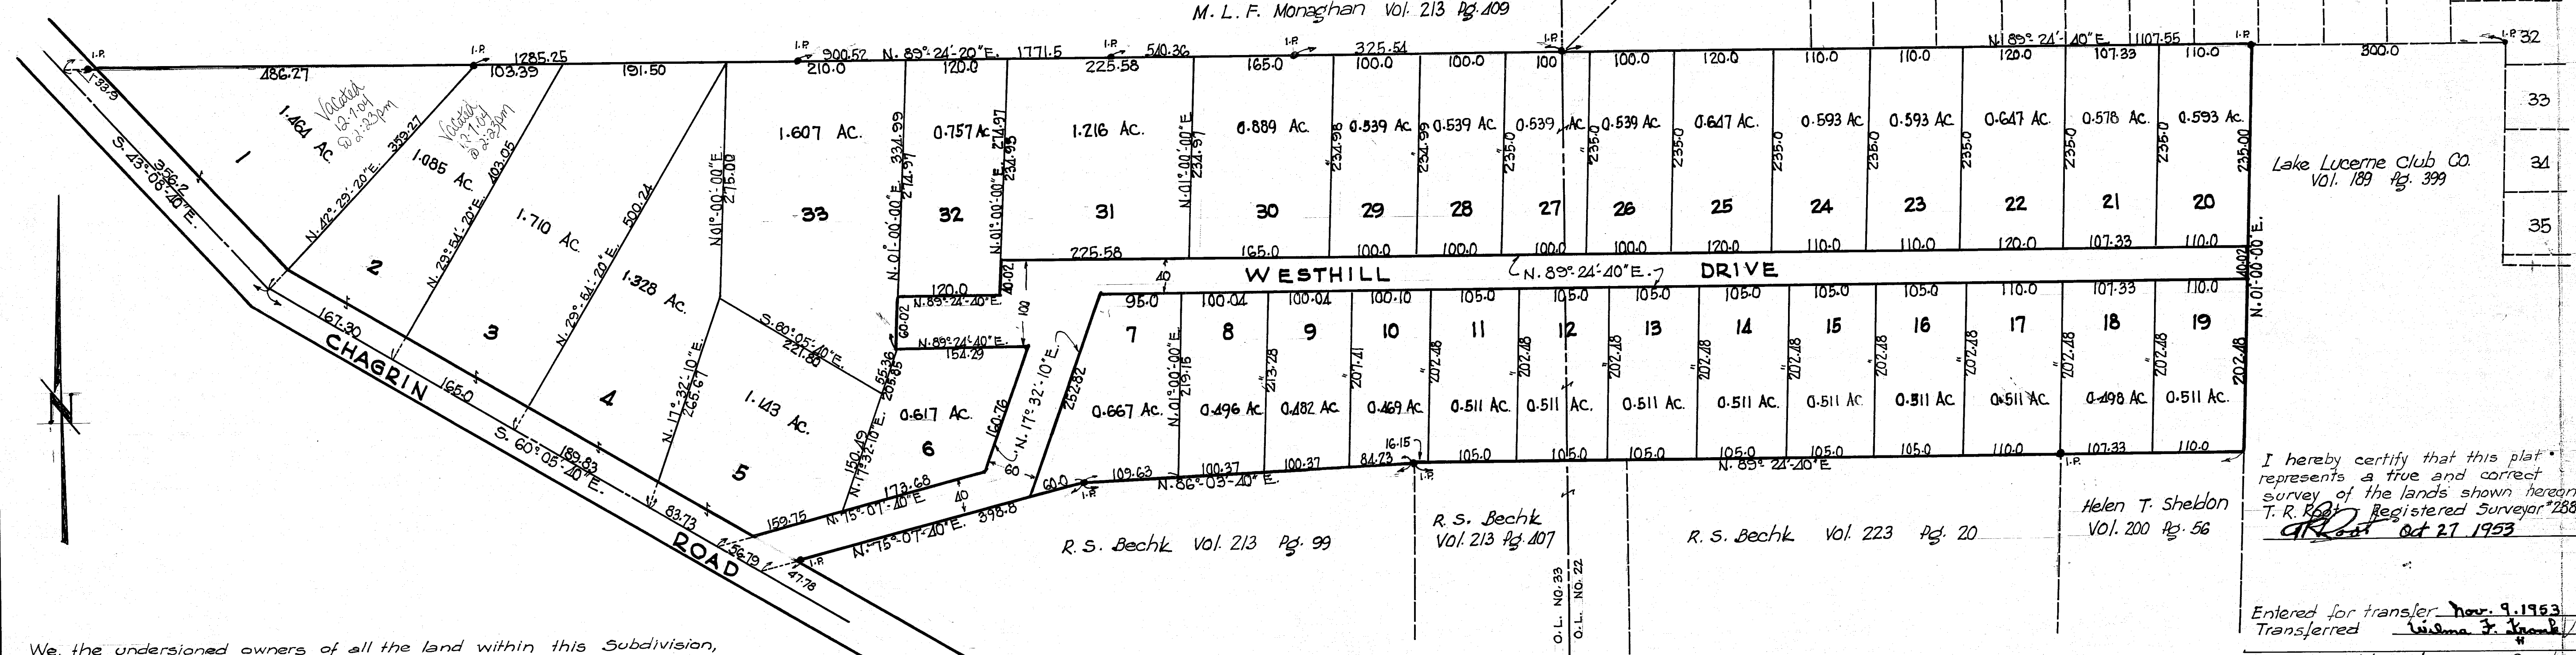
M. L. F. Monaghan Vol. 213 Pg. 409

I.P. 138.9 486.27 I.P. 1285.25 103.39 191.50 I.P. 900.52 210.0 N. 89°-24'-20"E. 1771.5 120.0 I.P. 540.36 225.58 I.P. 325.54 165.0 100.0 100.0 100 I.P. 100.0 120.0 110.0 110.0 N. 89°-24'-40"E. 120.0 1107.55 107.33 110.0 I.P. 300.0 I.P. 32

33

34

35

1
1.464 Ac.
Vacated 12-7-04 @ 2:23 pm

Vacated 12-7-04 @ 2:23pm
1.085 Ac.
359.27
403.05

N. 42°-29'-20"E.

S. 43°-06'-40"E.
356.2

2

N. 29°-54'-20"E.
1.710 Ac.
500.24

3

1.328 Ac.

4

N. 29°-54'-20"E.

1.607 AC.
N. 01°-00'-00"E.
276.00
33

0.757 Ac.
334.99
274.97
32
N. 01°-00'-00"E.
274.97
N. 01°-00'-00"E.
234.95

1.216 AC.
31
225.58

N. 01°-00'-00"E.
234.97
0.889 AC.
30
165.0

0.539 Ac.
234.98
29
100.0

0.539 AC.
234.99
28
100.0

0.539 Ac.
235.0
27
100.0

0.539 AC.
235.0
26
100.0

0.647 AC.
25
120.0

0.593 AC.
235.0
24
110.0

0.593 AC.
235.0
23
110.0

0.647 AC.
235.0
22
120.0

0.578 AC.
235.0
21
107.33

0.593 AC.
235.0
20
110.0

Lake Lucerne Club Co.
Vol. 189 Pg. 399

N. 01°-00'-00"E.
235.00
40.00

WESTHILL (N. 89°-24'-40"E.) DRIVE

40

120.0
N. 89°-24'-40"E.
60.02
40.02
100

S. 60°-05'-40"E.
221.80

N. 89°-24'-40"E.
154.29
55.36
205.65

167.30
165.0
CHAGRIN

N. 17°-32'-10"E.
265.61

1.143 Ac.
5

189.83
S. 60°-05'-40"E.

83.73
ROAD
56.79
47.78

159.75
150.49
N. 17°-32'-10"E.
0.617 AC.
6
160.76
173.68
N. 75°-07'-40"E.
40
N. 75°-07'-40"E. 398.8
I.P.

N. 17°-32'-10"E.
252.82
80

95.0
7
0.667 Ac.
60.0
109.63

100.04
8
N. 01°-00'-00"E.
219.15
0.496 Ac.
100.37

100.04
9
213.28
0.482 AC.
100.37
N. 86°-03'-40"E.

100.10
10
207.41
0.469 Ac.
84.73
16.15
I.P.

105.0
11
202.48
0.511 AC.
105.0

105.0
12
202.48
0.511 AC.
105.0

105.0
13
202.48
0.511 AC.
105.0

105.0
14
202.48
0.511 AC.
105.0
N. 89°-24'-40"E.

105.0
15
202.48
0.511 AC.
105.0

105.0
16
202.48
0.511 AC.
105.0

110.0
17
202.48
0.511 AC.
110.0

107.33
18
202.48
0.498 AC.
107.33
I.P.

110.0
19
202.48
0.511 AC.
110.0

N. 01°-00'-00"E.
202.48

R. S. Bechk Vol. 213 Pg. 99

R. S. Bechk
Vol. 213 Pg. 407

O.L. NO. 33
O.L. NO. 22

R. S. Bechk Vol. 223 Pg. 20

Helen T. Sheldon
Vol. 200 Pg. 56

I hereby certify that this plat represents a true and correct survey of the lands shown hereon
T. R. Root Registered Surveyor #288
TRRoot Oct 27 1953

Entered for transfer Nov. 9. 1953
Transferred Wilma F. Frank

We, the undersigned owners of all the land within this Subdivision,